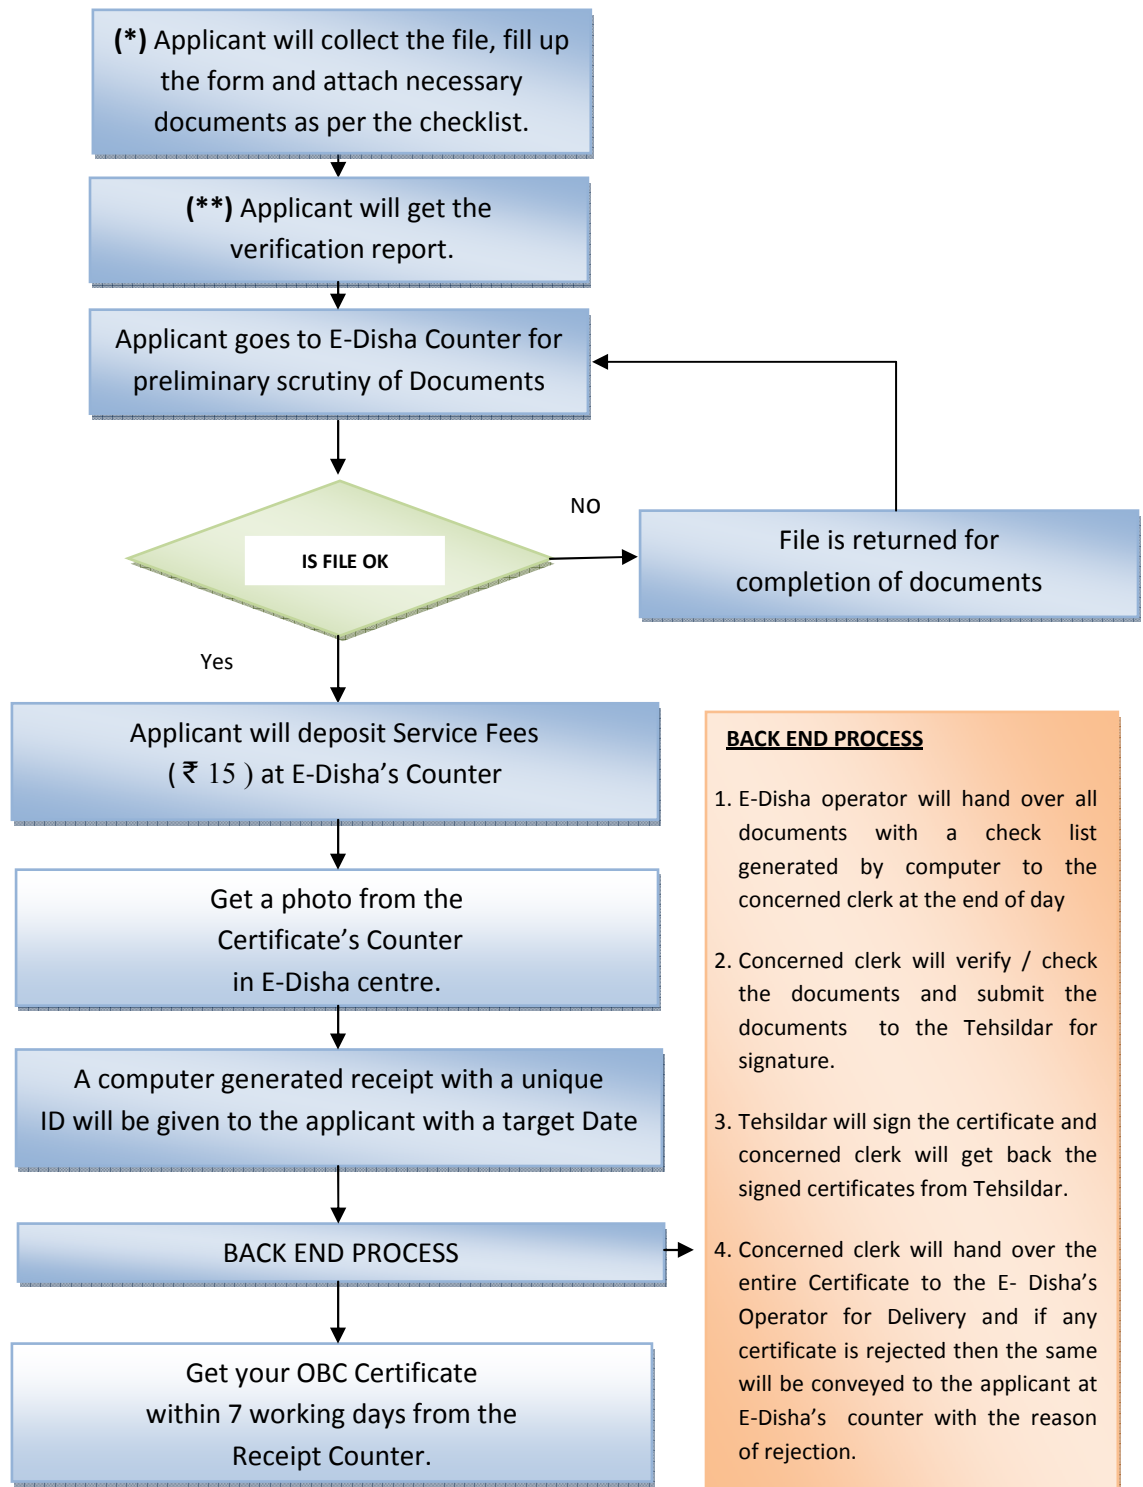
**(*)** Applicant will collect the file, fill up the form and attach necessary documents as per the checklist.

**(**)** Applicant will get the verification report.

Applicant goes to E-Disha Counter for preliminary scrutiny of Documents

IS FILE OK

NO

File is returned for completion of documents

Yes

Applicant will deposit Service Fees ( ₹ 15 ) at E-Disha's Counter

Get a photo from the Certificate's Counter in E-Disha centre.

A computer generated receipt with a unique ID will be given to the applicant with a target Date

BACK END PROCESS

Get your OBC Certificate within 7 working days from the Receipt Counter.

BACK END PROCESS

1. E-Disha operator will hand over all documents with a check list generated by computer to the concerned clerk at the end of day

2. Concerned clerk will verify / check the documents and submit the documents to the Tehsildar for signature.

3. Tehsildar will sign the certificate and concerned clerk will get back the signed certificates from Tehsildar.

4. Concerned clerk will hand over the entire Certificate to the E- Disha's Operator for Delivery and if any certificate is rejected then the same will be conveyed to the applicant at E-Disha's counter with the reason of rejection.